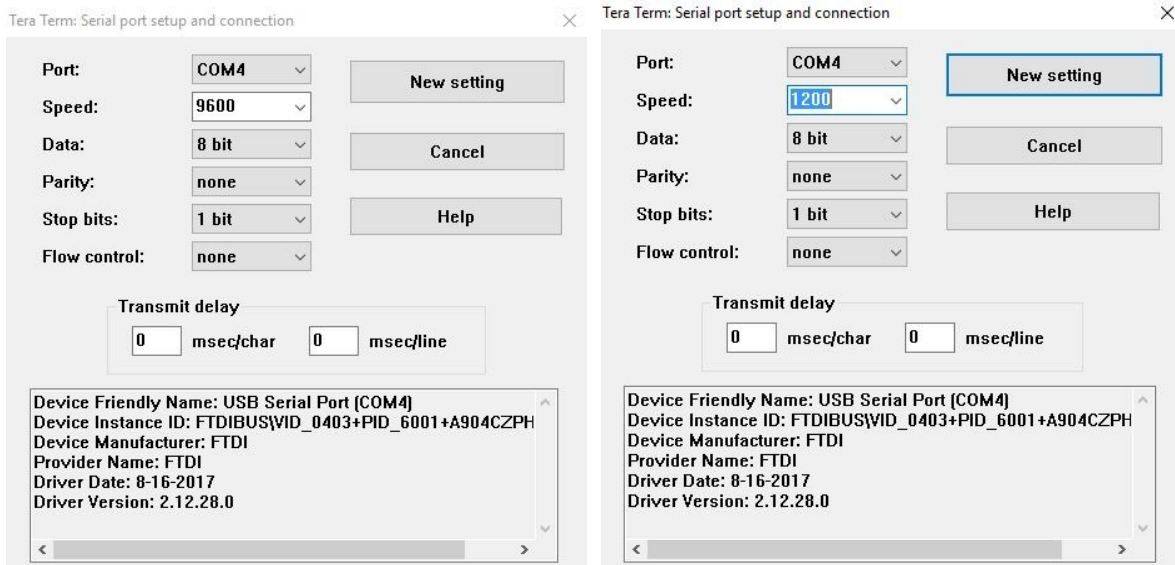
Tera Term: Serial port setup and connection

Port: COM4
Speed: 9600
Data: 8 bit
Parity: none
Stop bits: 1 bit
Flow control: none

New setting
Cancel
Help

Transmit delay
0 msec/char 0 msec/line

Device Friendly Name: USB Serial Port (COM4)
Device Instance ID: FTDIBUS\VID_0403+PID_6001+A904CZPH
Device Manufacturer: FTDI
Provider Name: FTDI
Driver Date: 8-16-2017
Driver Version: 2.12.28.0

Tera Term: Serial port setup and connection

Port: COM4
Speed: 1200
Data: 8 bit
Parity: none
Stop bits: 1 bit
Flow control: none

New setting
Cancel
Help

Transmit delay
0 msec/char 0 msec/line

Device Friendly Name: USB Serial Port (COM4)
Device Instance ID: FTDIBUS\VID_0403+PID_6001+A904CZPH
Device Manufacturer: FTDI
Provider Name: FTDI
Driver Date: 8-16-2017
Driver Version: 2.12.28.0